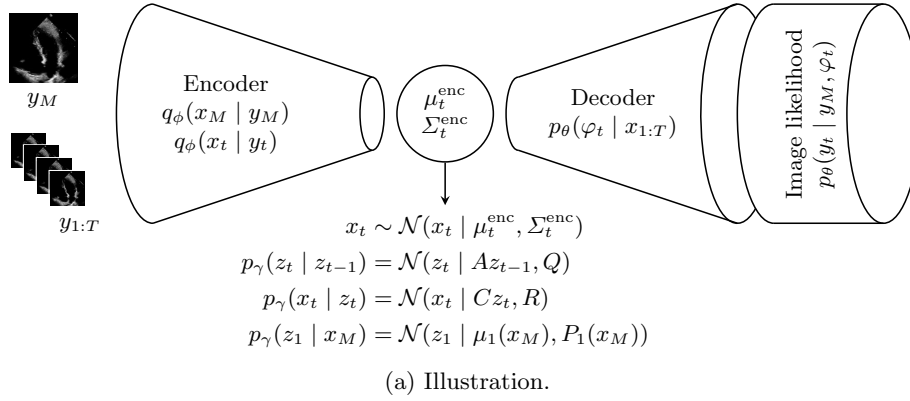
$y_M$

$y_{1:T}$

Encoder
$q_\phi(x_M \mid y_M)$
$q_\phi(x_t \mid y_t)$

$\mu_t^{\text{enc}}$
$\Sigma_t^{\text{enc}}$

Decoder
$p_\theta(\varphi_t \mid x_{1:T})$

Image likelihood
$p_\theta(y_t \mid y_M, \varphi_t)$

$x_t \sim \mathcal{N}(x_t \mid \mu_t^{\text{enc}}, \Sigma_t^{\text{enc}})$
$p_\gamma(z_t \mid z_{t-1}) = \mathcal{N}(z_t \mid Az_{t-1}, Q)$
$p_\gamma(x_t \mid z_t) = \mathcal{N}(x_t \mid Cz_t, R)$
$p_\gamma(z_1 \mid x_M) = \mathcal{N}(z_1 \mid \mu_1(x_M), P_1(x_M))$

(a) Illustration.